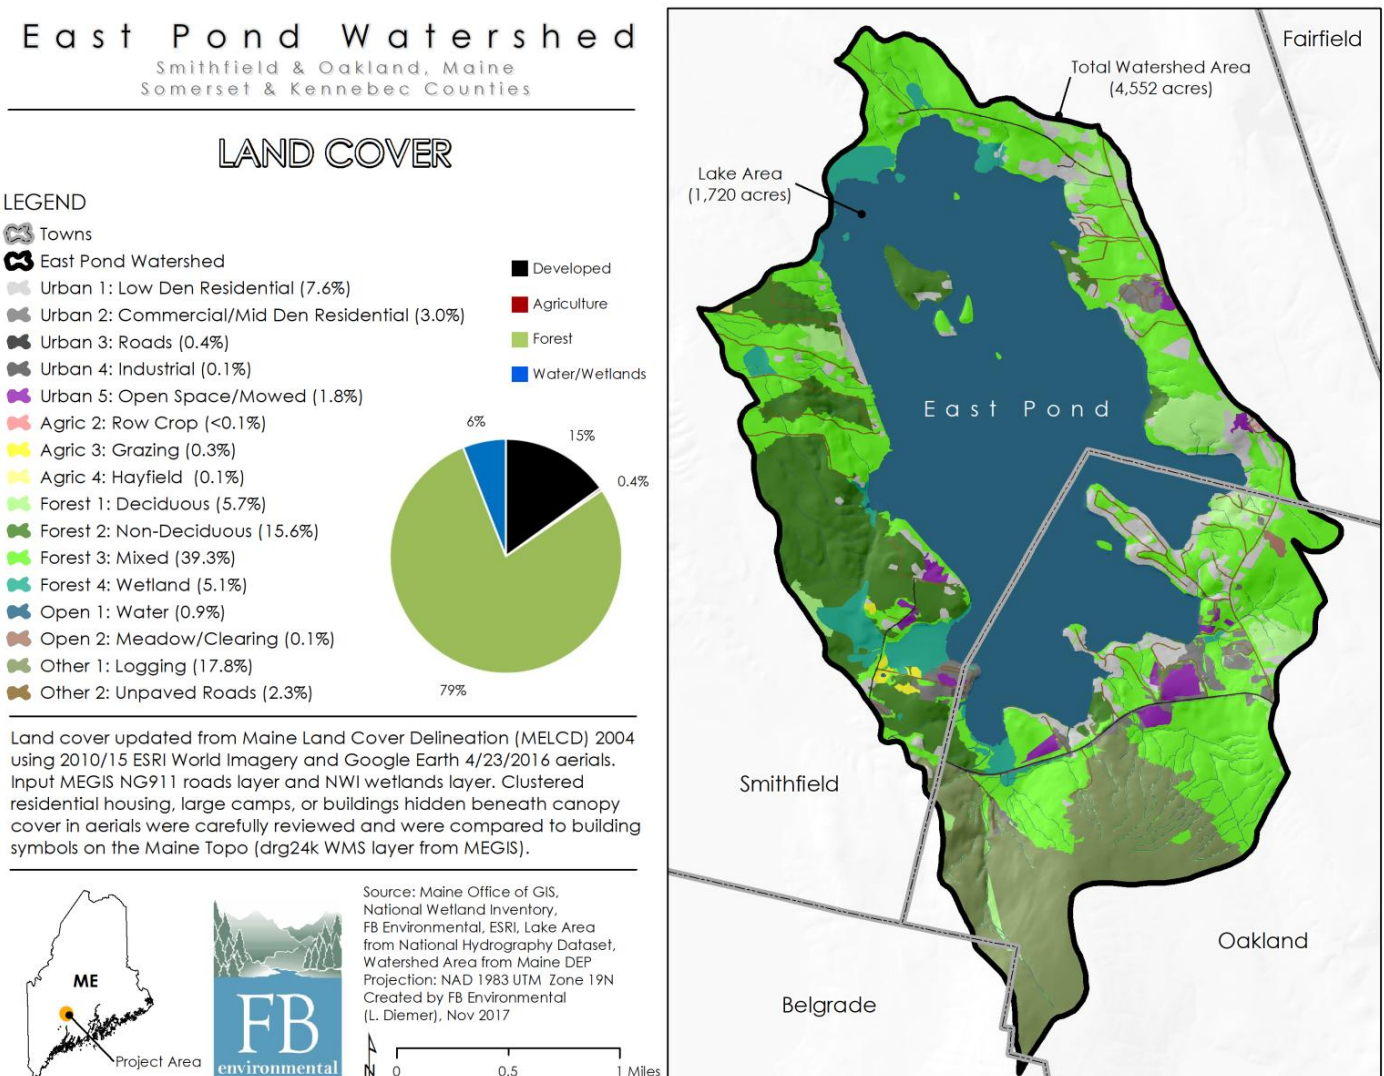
East Pond Watershed
Smithfield & Oakland, Maine
Somerset & Kennebec Counties

LAND COVER

LEGEND
Towns
East Pond Watershed
Urban 1: Low Den Residential (7.6%)
Urban 2: Commercial/Mid Den Residential (3.0%)
Urban 3: Roads (0.4%)
Urban 4: Industrial (0.1%)
Urban 5: Open Space/Mowed (1.8%)
Agric 2: Row Crop (<0.1%)
Agric 3: Grazing (0.3%)
Agric 4: Hayfield (0.1%)
Forest 1: Deciduous (5.7%)
Forest 2: Non-Deciduous (15.6%)
Forest 3: Mixed (39.3%)
Forest 4: Wetland (5.1%)
Open 1: Water (0.9%)
Open 2: Meadow/Clearing (0.1%)
Other 1: Logging (17.8%)
Other 2: Unpaved Roads (2.3%)

Developed
Agriculture
Forest
Water/Wetlands

6%
15%
0.4%
79%

Land cover updated from Maine Land Cover Delineation (MELCD) 2004 using 2010/15 ESRI World Imagery and Google Earth 4/23/2016 aerials. Input MEGIS NG911 roads layer and NWI wetlands layer. Clustered residential housing, large camps, or buildings hidden beneath canopy cover in aerials were carefully reviewed and were compared to building symbols on the Maine Topo (drg24k WMS layer from MEGIS).

ME
Project Area

FB
environmental

Source: Maine Office of GIS, National Wetland Inventory, FB Environmental, ESRI, Lake Area from National Hydrography Dataset, Watershed Area from Maine DEP
Projection: NAD 1983 UTM Zone 19N
Created by FB Environmental (L. Diemer), Nov 2017

N
0 0.5 1 Miles

Fairfield
Total Watershed Area (4,552 acres)
Lake Area (1,720 acres)
East Pond
Smithfield
Oakland
Belgrade